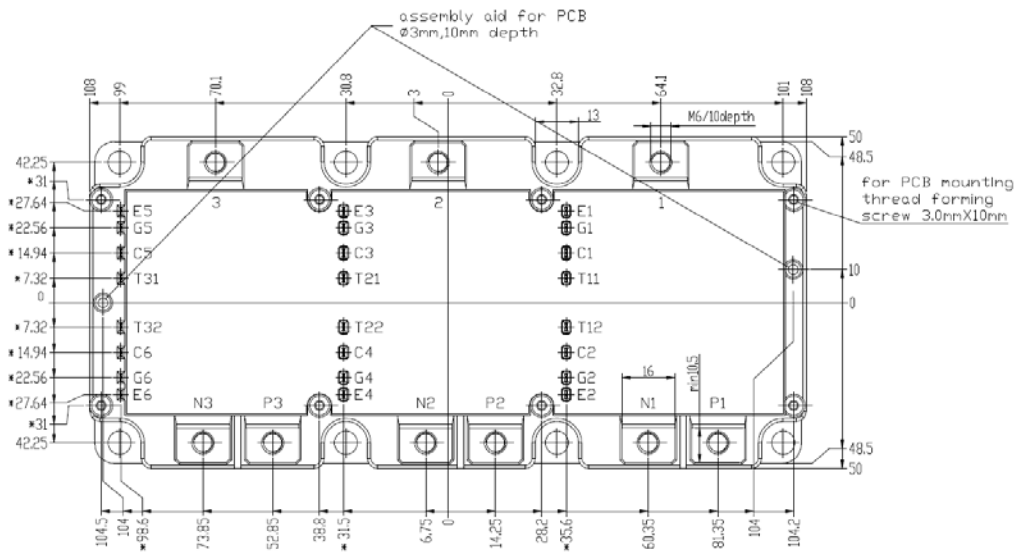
assembly aid for PCB
ø3mm,10mm depth

108 99 70.1 30.8 3 0 32.8 13 64.1 M6/10depth 101 108

50
48.5

for PCB mounting
thread forming
screw 3.0mmX10mm

42.25
*31
*27.64 E5
*22.56 G5
*14.94 C5
*7.32 T31
0
*7.32 T32
*14.94 C6
*22.56 G6
*27.64 E6
*31
42.25

3
E3
G3
C3
T21
T22
C4
G4
E4

2
E1
G1
C1
T11
T12
C2
G2
E2

1

10
0

16
min10.5

N3 P3 N2 P2 N1 P1

48.5
50

104.5 104 *98.6 73.85 52.85 38.8 *31.5 6.75 0 14.25 28.2 *35.6 60.35 81.35 104 104.2